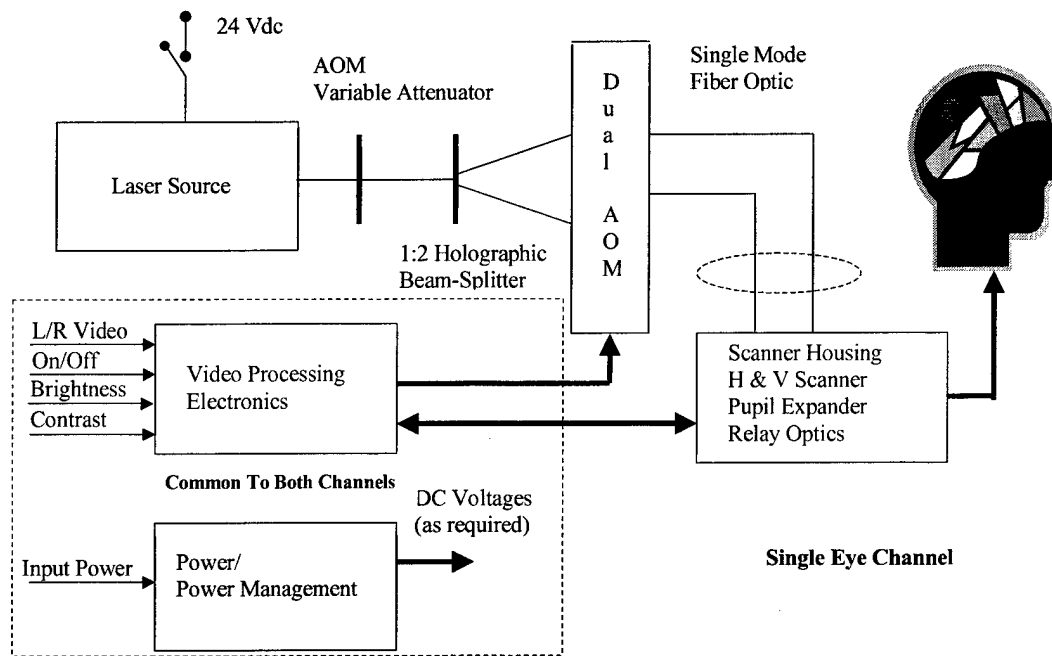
24 Vdc

AOM
Variable Attenuator

Dual AOM

Single Mode
Fiber Optic

Laser Source

1:2 Holographic
Beam-Splitter

L/R Video
On/Off
Brightness
Contrast

Video Processing
Electronics

Scanner Housing
H & V Scanner
Pupil Expander
Relay Optics

Common To Both Channels

DC Voltages
(as required)

Input Power

Power/
Power Management

Single Eye Channel